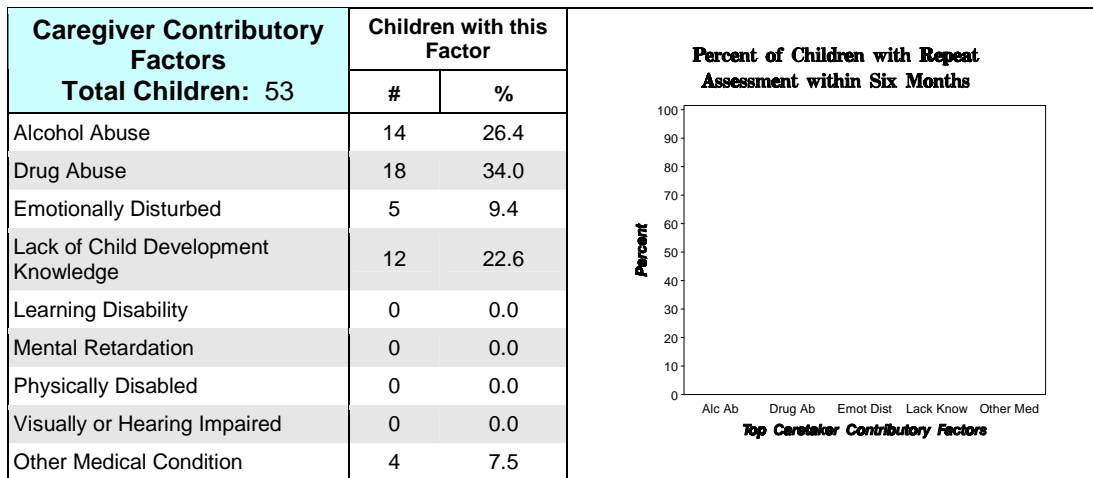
| Caregiver Contributory Factors Total Children: 53 | Children with this Factor # | % |
|---|---|---|
| Alcohol Abuse | 14 | 26.4 |
| Drug Abuse | 18 | 34.0 |
| Emotionally Disturbed | 5 | 9.4 |
| Lack of Child Development Knowledge | 12 | 22.6 |
| Learning Disability | 0 | 0.0 |
| Mental Retardation | 0 | 0.0 |
| Physically Disabled | 0 | 0.0 |
| Visually or Hearing Impaired | 0 | 0.0 |
| Other Medical Condition | 4 | 7.5 |

Percent of Children with Repeat Assessment within Six Months

Percent

100
90
80
70
60
50
40
30
20
10
0

Alc Ab Drug Ab Emot Dist Lack Know Other Med

Top Caretaker Contributory Factors